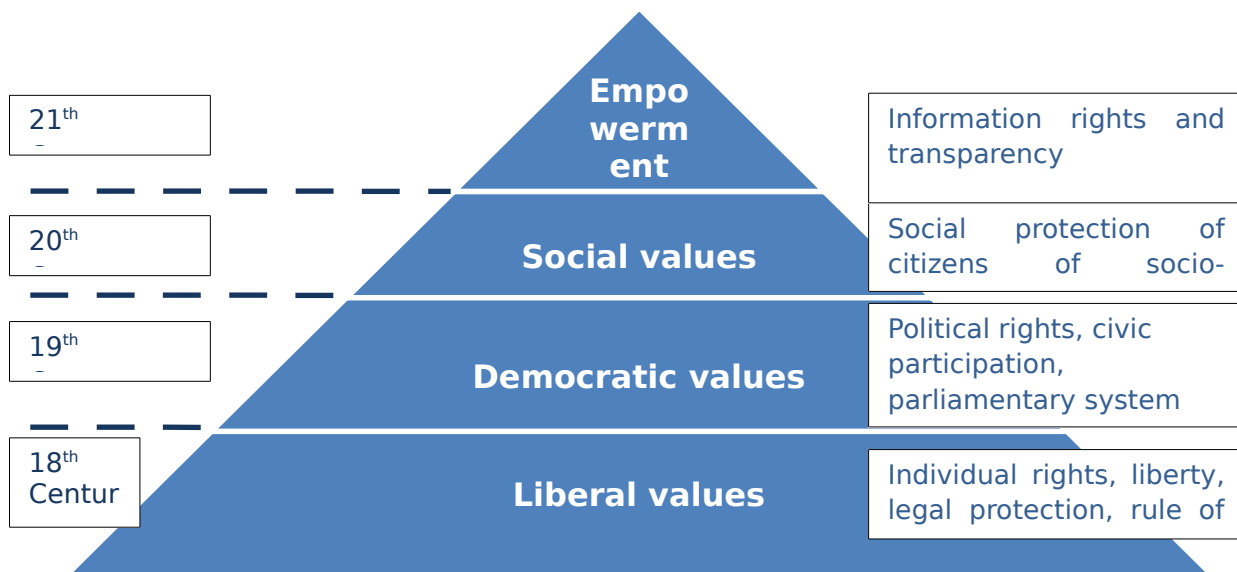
21$^{th}$

20$^{th}$

19$^{th}$

18$^{th}$ Centur

Empowerment

Social values

Democratic values

Liberal values

Information rights and transparency

Social protection of citizens of socio-

Political rights, civic participation, parliamentary system

Individual rights, liberty, legal protection, rule of